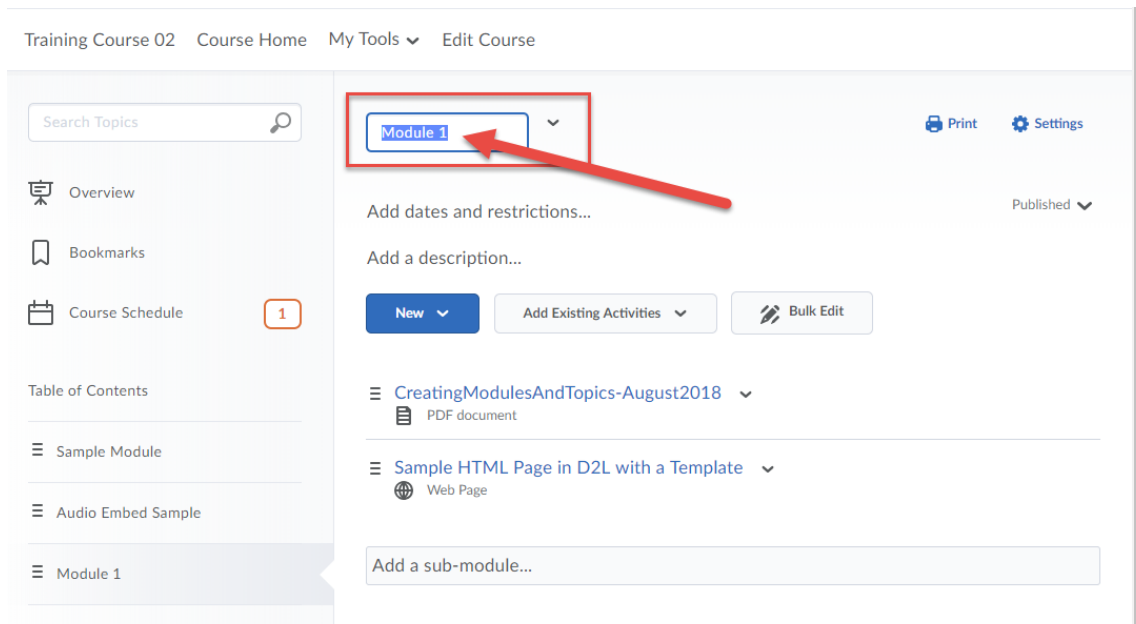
Training Course 02 Course Home My Tools Edit Course

Search Topics

Overview

Bookmarks

Course Schedule 1

Table of Contents

Sample Module

Audio Embed Sample

Module 1

Module 1

Print Settings

Add dates and restrictions...

Published

Add a description...

New

Add Existing Activities

Bulk Edit

CreatingModulesAndTopics-August2018

PDF document

Sample HTML Page in D2L with a Template

Web Page

Add a sub-module...